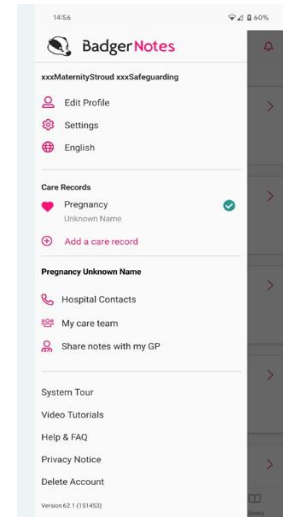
14:56

60%

BadgerNotes

xxxMaternityStroud xxxSafeguarding

Edit Profile

Settings

English

Care Records

Pregnancy
Unknown Name

Add a care record

Pregnancy Unknown Name

Hospital Contacts

My care team

Share notes with my GP

System Tour

Video Tutorials

Help & FAQ

Privacy Notice

Delete Account

Version 62.1 (151453)